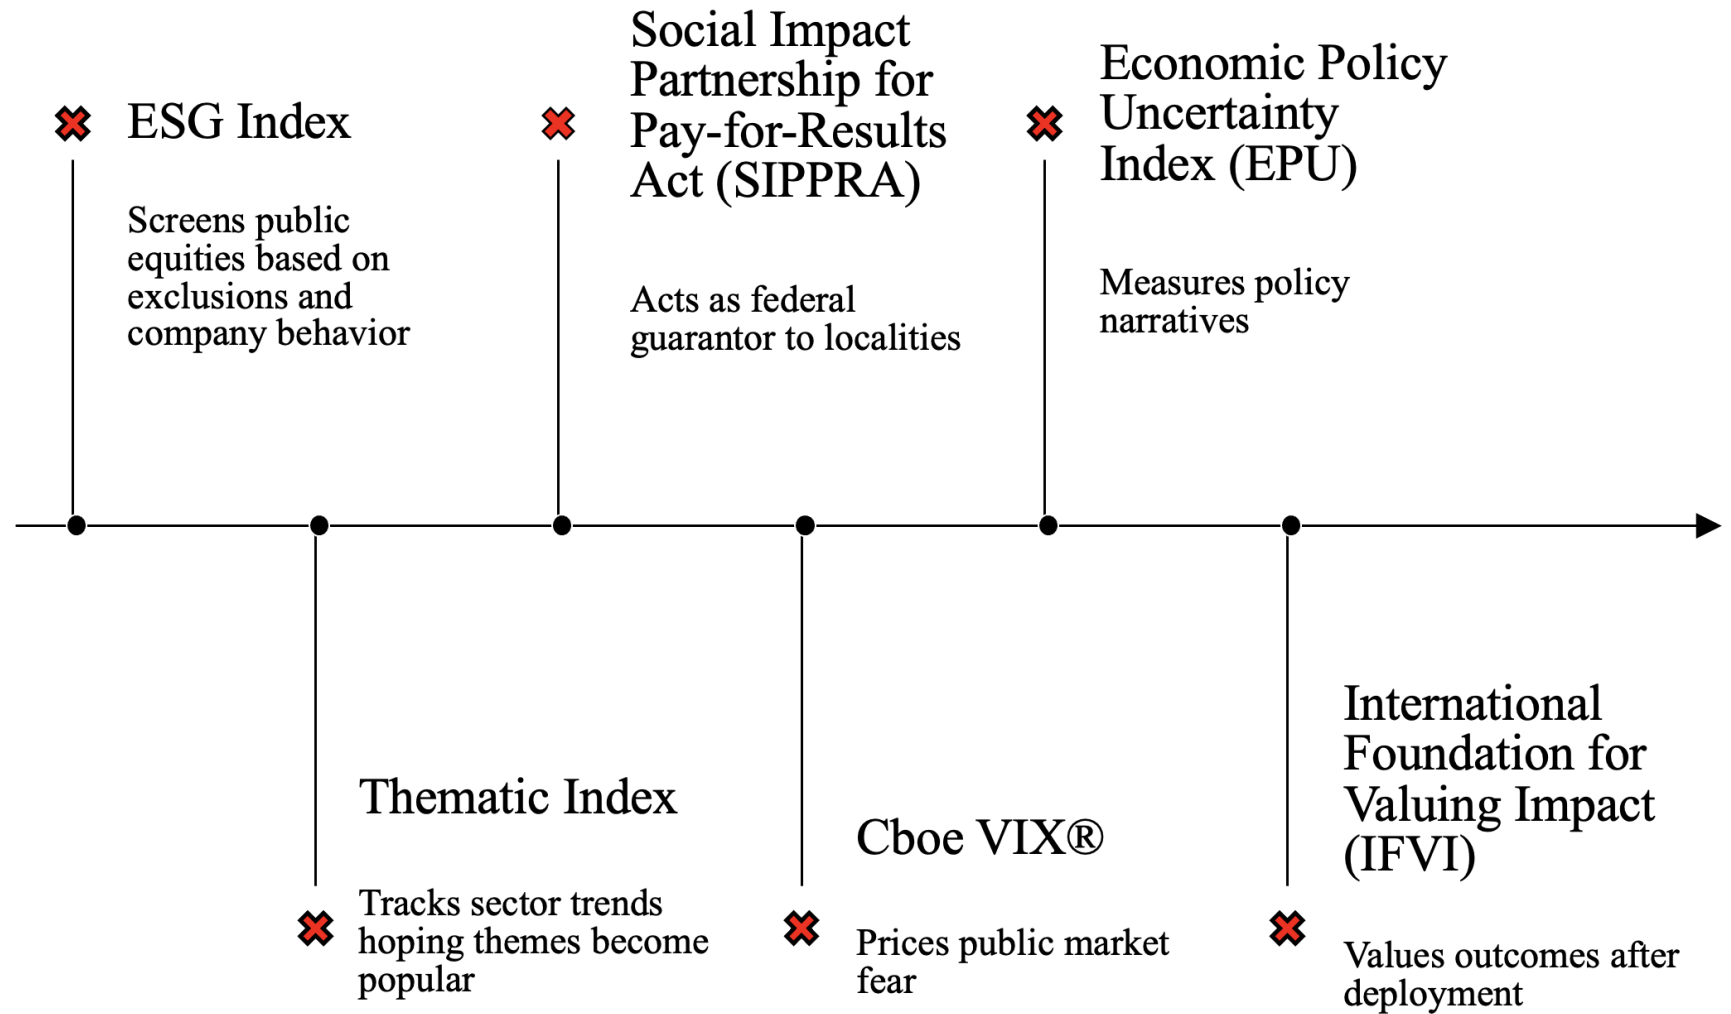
ESG Index

Screens public equities based on exclusions and company behavior

Social Impact Partnership for Pay-for-Results Act (SIPPRA)

Acts as federal guarantor to localities

Economic Policy Uncertainty Index (EPU)

Measures policy narratives

Thematic Index

Tracks sector trends hoping themes become popular

Cboe VIX®

Prices public market fear

International Foundation for Valuing Impact (IFVI)

Values outcomes after deployment